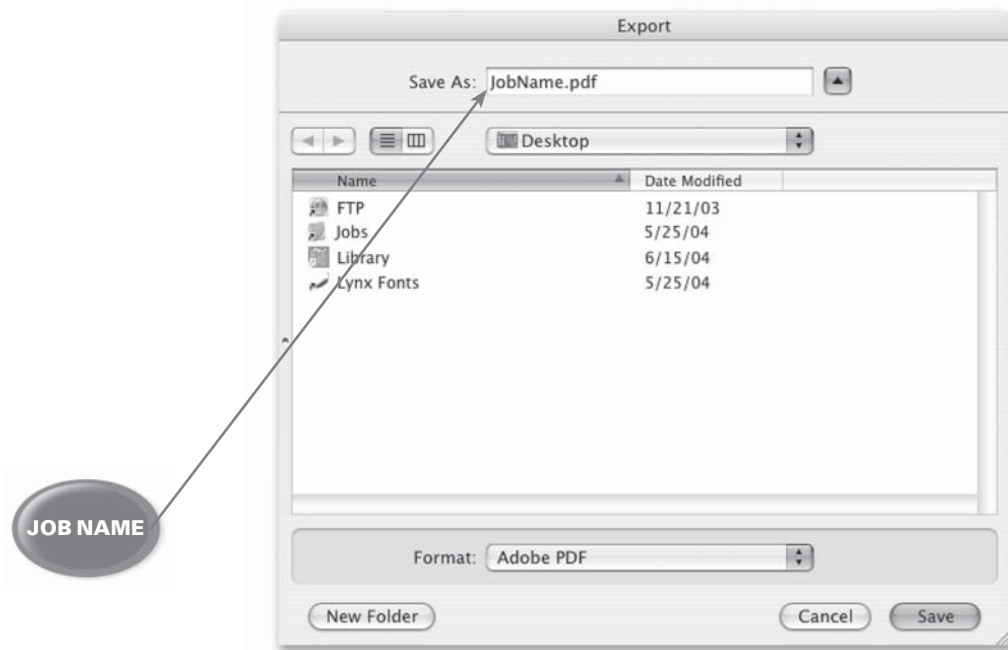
Export

Save As: JobName.pdf

Desktop

| Name | Date Modified |
|---|---|
| FTP | 11/21/03 |
| Jobs | 5/25/04 |
| Library | 6/15/04 |
| Lynx Fonts | 5/25/04 |

JOB NAME

Format: Adobe PDF

New Folder

Cancel

Save